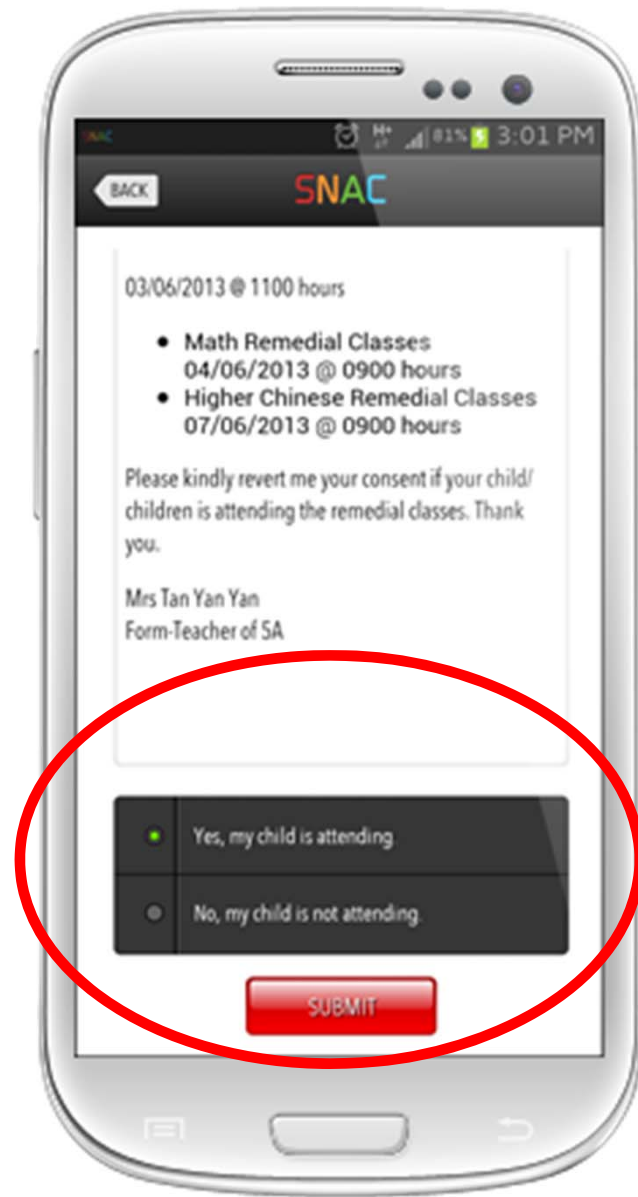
SNAC
81% 3:01 PM
BACK
SNAC

03/06/2013 @ 1100 hours

- Math Remedial Classes 04/06/2013 @ 0900 hours
- Higher Chinese Remedial Classes 07/06/2013 @ 0900 hours

Please kindly revert me your consent if your child/ children is attending the remedial classes. Thank you.

Mrs Tan Yan Yan
Form-Teacher of 5A

Yes, my child is attending.
No, my child is not attending.

SUBMIT